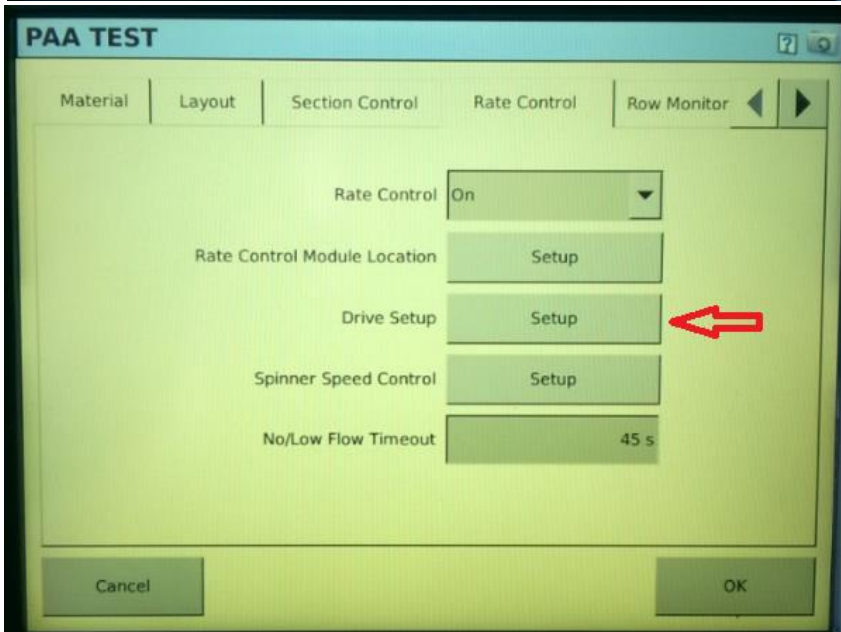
PAA TEST

?

Material | Layout | Section Control | Rate Control | Row Monitor

Rate Control On

Rate Control Module Location Setup

Drive Setup Setup

Spinner Speed Control Setup

No/Low Flow Timeout 45 s

Cancel

OK